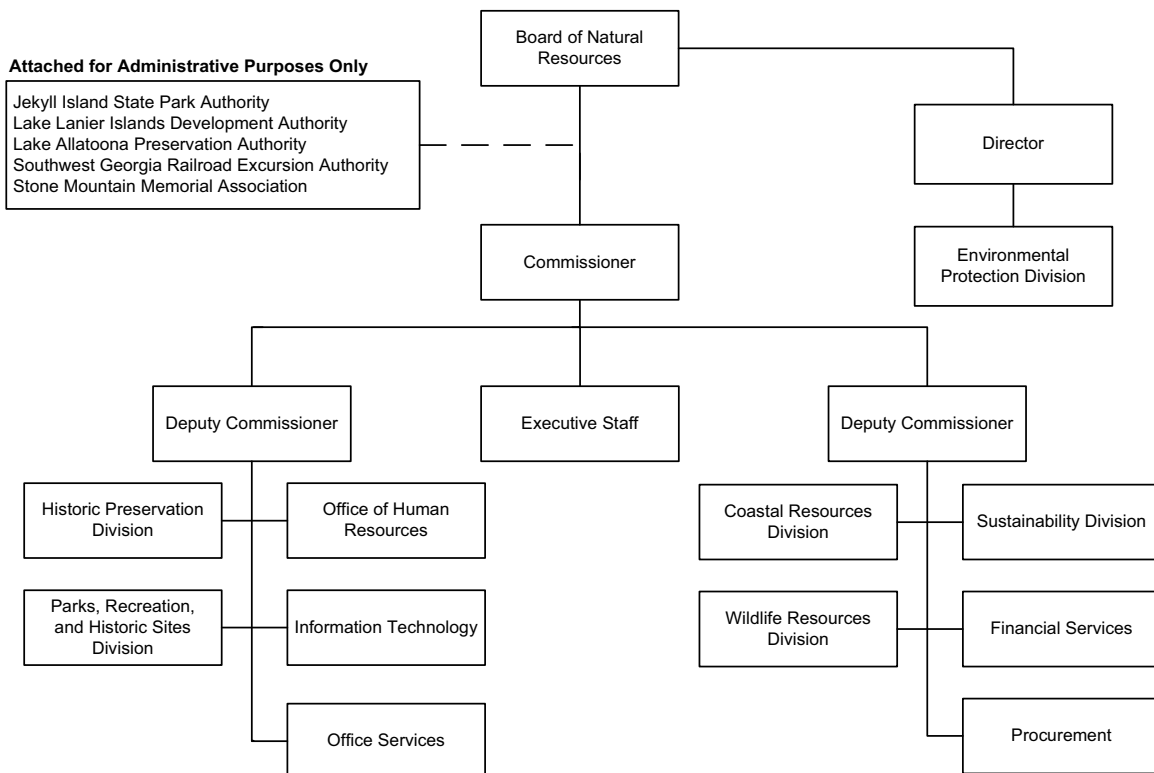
Board of Natural Resources

Attached for Administrative Purposes Only

Jekyll Island State Park Authority
Lake Lanier Islands Development Authority
Lake Allatoona Preservation Authority
Southwest Georgia Railroad Excursion Authority
Stone Mountain Memorial Association

Director

Environmental Protection Division

Commissioner

Deputy Commissioner

Executive Staff

Deputy Commissioner

Historic Preservation Division

Office of Human Resources

Parks, Recreation, and Historic Sites Division

Information Technology

Office Services

Coastal Resources Division

Sustainability Division

Wildlife Resources Division

Financial Services

Procurement